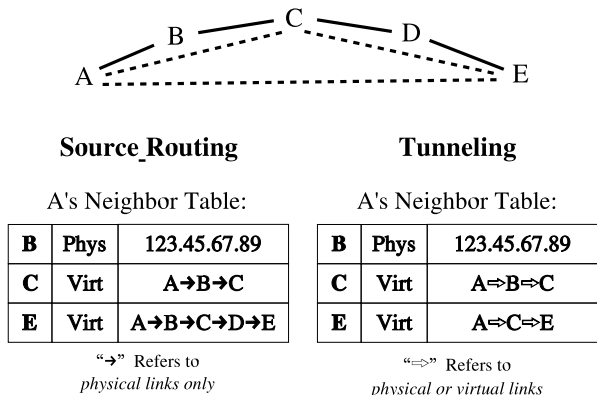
B C D

A E

**Source_Routing**

A's Neighbor Table:

| B | Phys | 123.45.67.89 |
|---|---|---|
| C | Virt | A➔B➔C |
| E | Virt | A➔B➔C➔D➔E |

"➔" Refers to *physical links only*

**Tunneling**

A's Neighbor Table:

| B | Phys | 123.45.67.89 |
|---|---|---|
| C | Virt | A⇨B⇨C |
| E | Virt | A⇨C⇨E |

"⇨" Refers to *physical or virtual links*